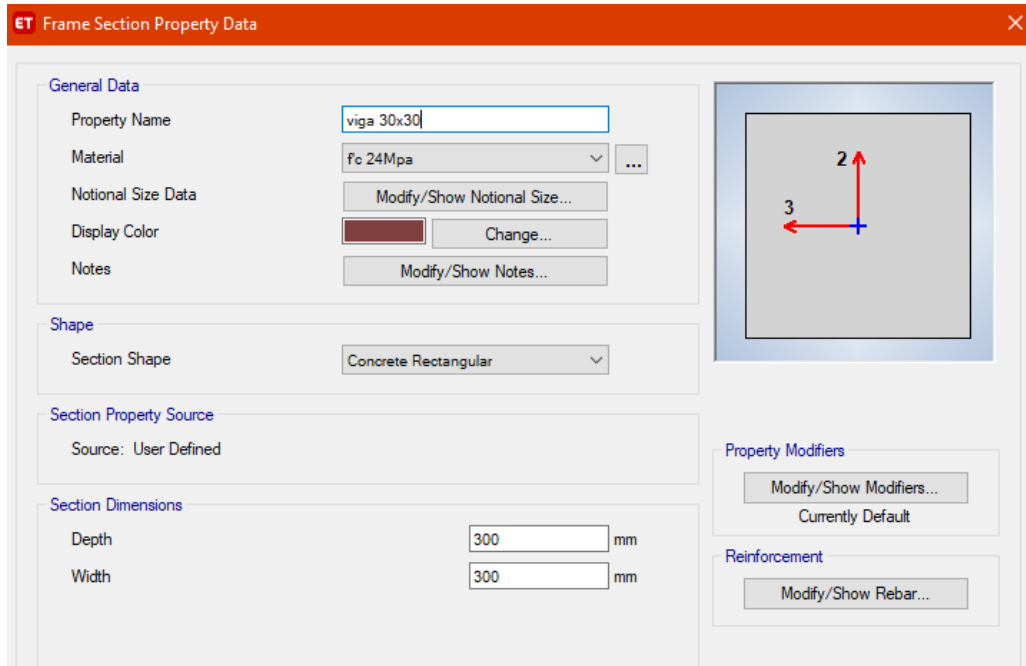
ET Frame Section Property Data

General Data

Property Name viga 30x30

Material f'c 24Mpa ...

Notional Size Data Modify/Show Notional Size...

Display Color Change...

Notes Modify/Show Notes...

Shape

Section Shape Concrete Rectangular

Section Property Source

Source: User Defined

Section Dimensions

Depth 300 mm

Width 300 mm

2

3

Property Modifiers

Modify/Show Modifiers...

Currently Default

Reinforcement

Modify/Show Rebar...